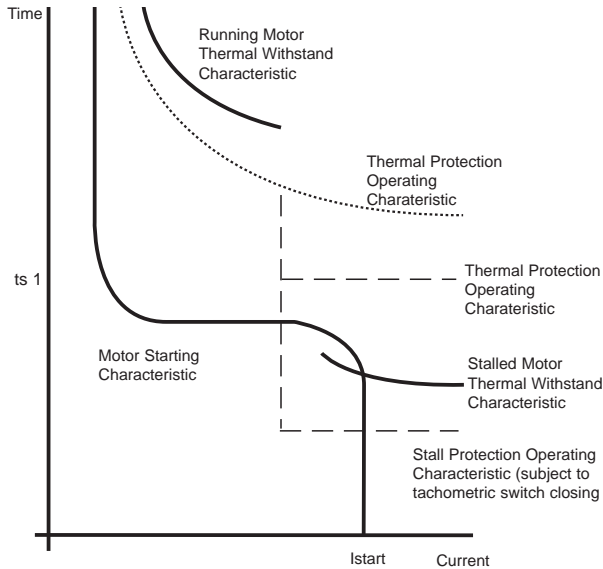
Time

Running Motor Thermal Withstand Characteristic

Thermal Protection Operating Charateristic

ts 1

Thermal Protection Operating Charateristic

Motor Starting Characteristic

Stalled Motor Thermal Withstand Characteristic

Stall Protection Operating Characteristic (subject to tachometric switch closing

Istart

Current